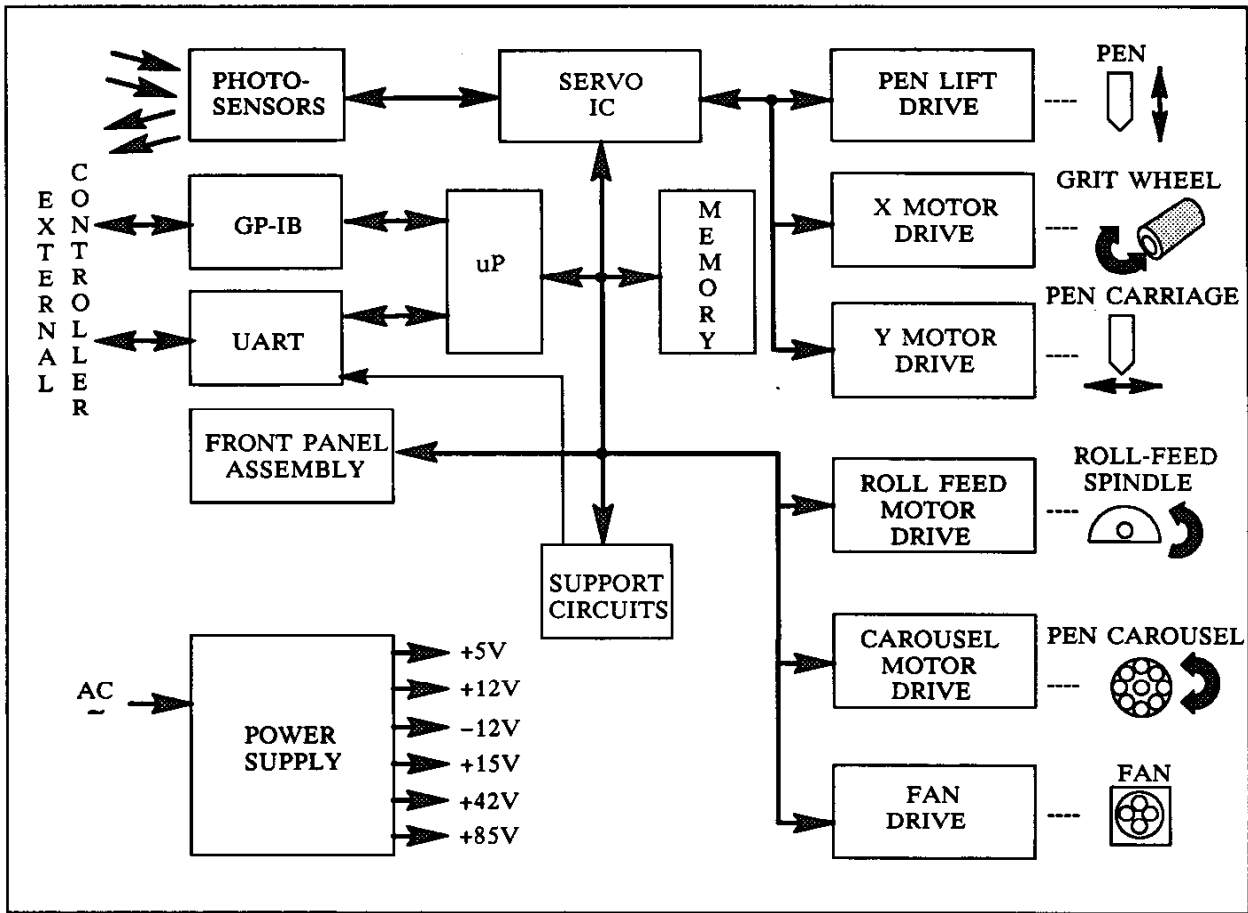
EXTERNAL CONTROLLER

PHOTO-SENSORS

SERVO IC

PEN LIFT DRIVE

PEN

GP-IB

uP

MEMORY

X MOTOR DRIVE

GRIT WHEEL

UART

Y MOTOR DRIVE

PEN CARRIAGE

FRONT PANEL ASSEMBLY

ROLL FEED MOTOR DRIVE

ROLL-FEED SPINDLE

SUPPORT CIRCUITS

AC ~

POWER SUPPLY

+5V
+12V
−12V
+15V
+42V
+85V

CAROUSEL MOTOR DRIVE

PEN CAROUSEL

FAN DRIVE

FAN